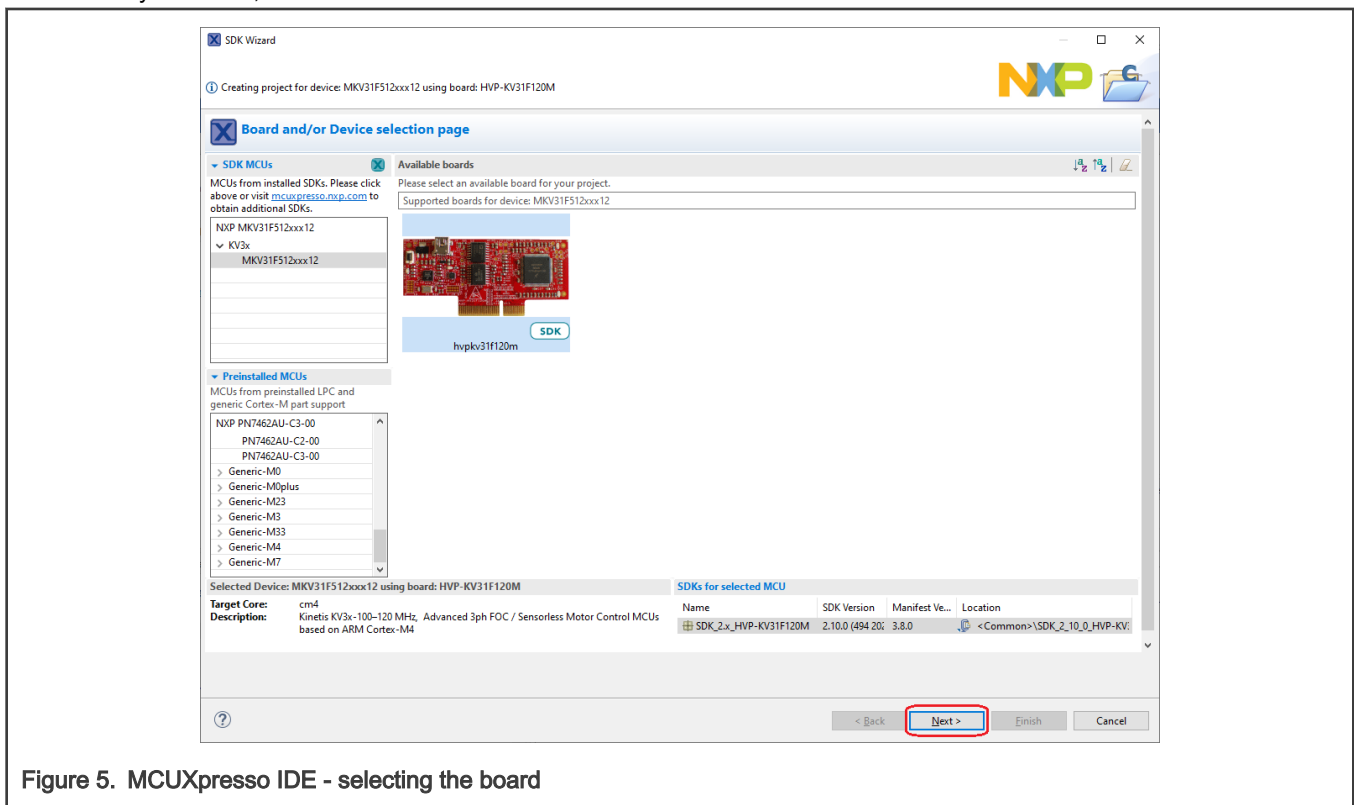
SDK Wizard

Creating project for device: MKV31F512xxx12 using board: HVP-KV31F120M

Board and/or Device selection page

SDK MCUs

MCUs from installed SDKs. Please click above or visit mcuxpresso.nxp.com to obtain additional SDKs.

NXP MKV31F512xxx12
KV3x
MKV31F512xxx12

Available boards

Please select an available board for your project.

Supported boards for device: MKV31F512xxx12

SDK
hvpkv31f120m

Preinstalled MCUs

MCUs from preinstalled LPC and generic Cortex-M part support

NXP PN7462AU-C3-00
PN7462AU-C2-00
PN7462AU-C3-00
Generic-M0
Generic-M0plus
Generic-M23
Generic-M3
Generic-M33
Generic-M4
Generic-M7

Selected Device: MKV31F512xxx12 using board: HVP-KV31F120M

Target Core: cm4
Description: Kinetis KV3x-100–120 MHz, Advanced 3ph FOC / Sensorless Motor Control MCUs based on ARM Cortex-M4

SDKs for selected MCU

| Name | SDK Version | Manifest Ve... | Location |
|---|---|---|---|
| SDK_2.x_HVP-KV31F120M | 2.10.0 (494 20: | 3.8.0 | <Common>\SDK_2_10_0_HVP-KV: |

< Back Next > Finish Cancel

Figure 5. MCUXpresso IDE - selecting the board